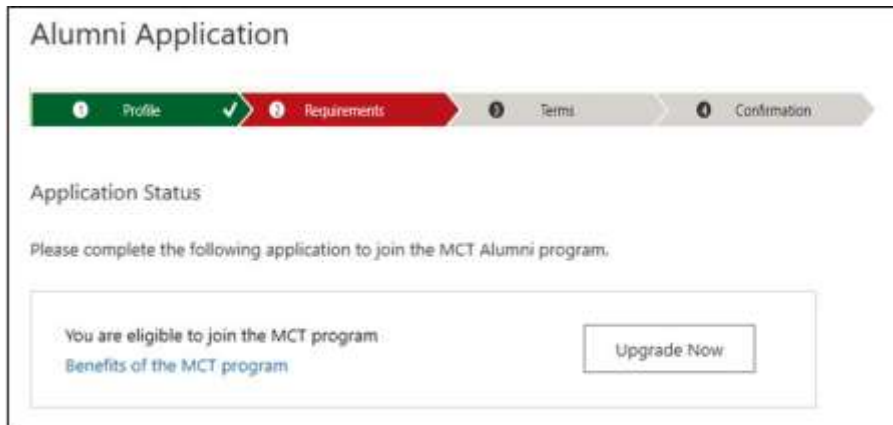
Alumni Application

1 Profile ✓ 2 Requirements 3 Terms 4 Confirmation

Application Status

Please complete the following application to join the MCT Alumni program.

You are eligible to join the MCT program
Benefits of the MCT program

Upgrade Now